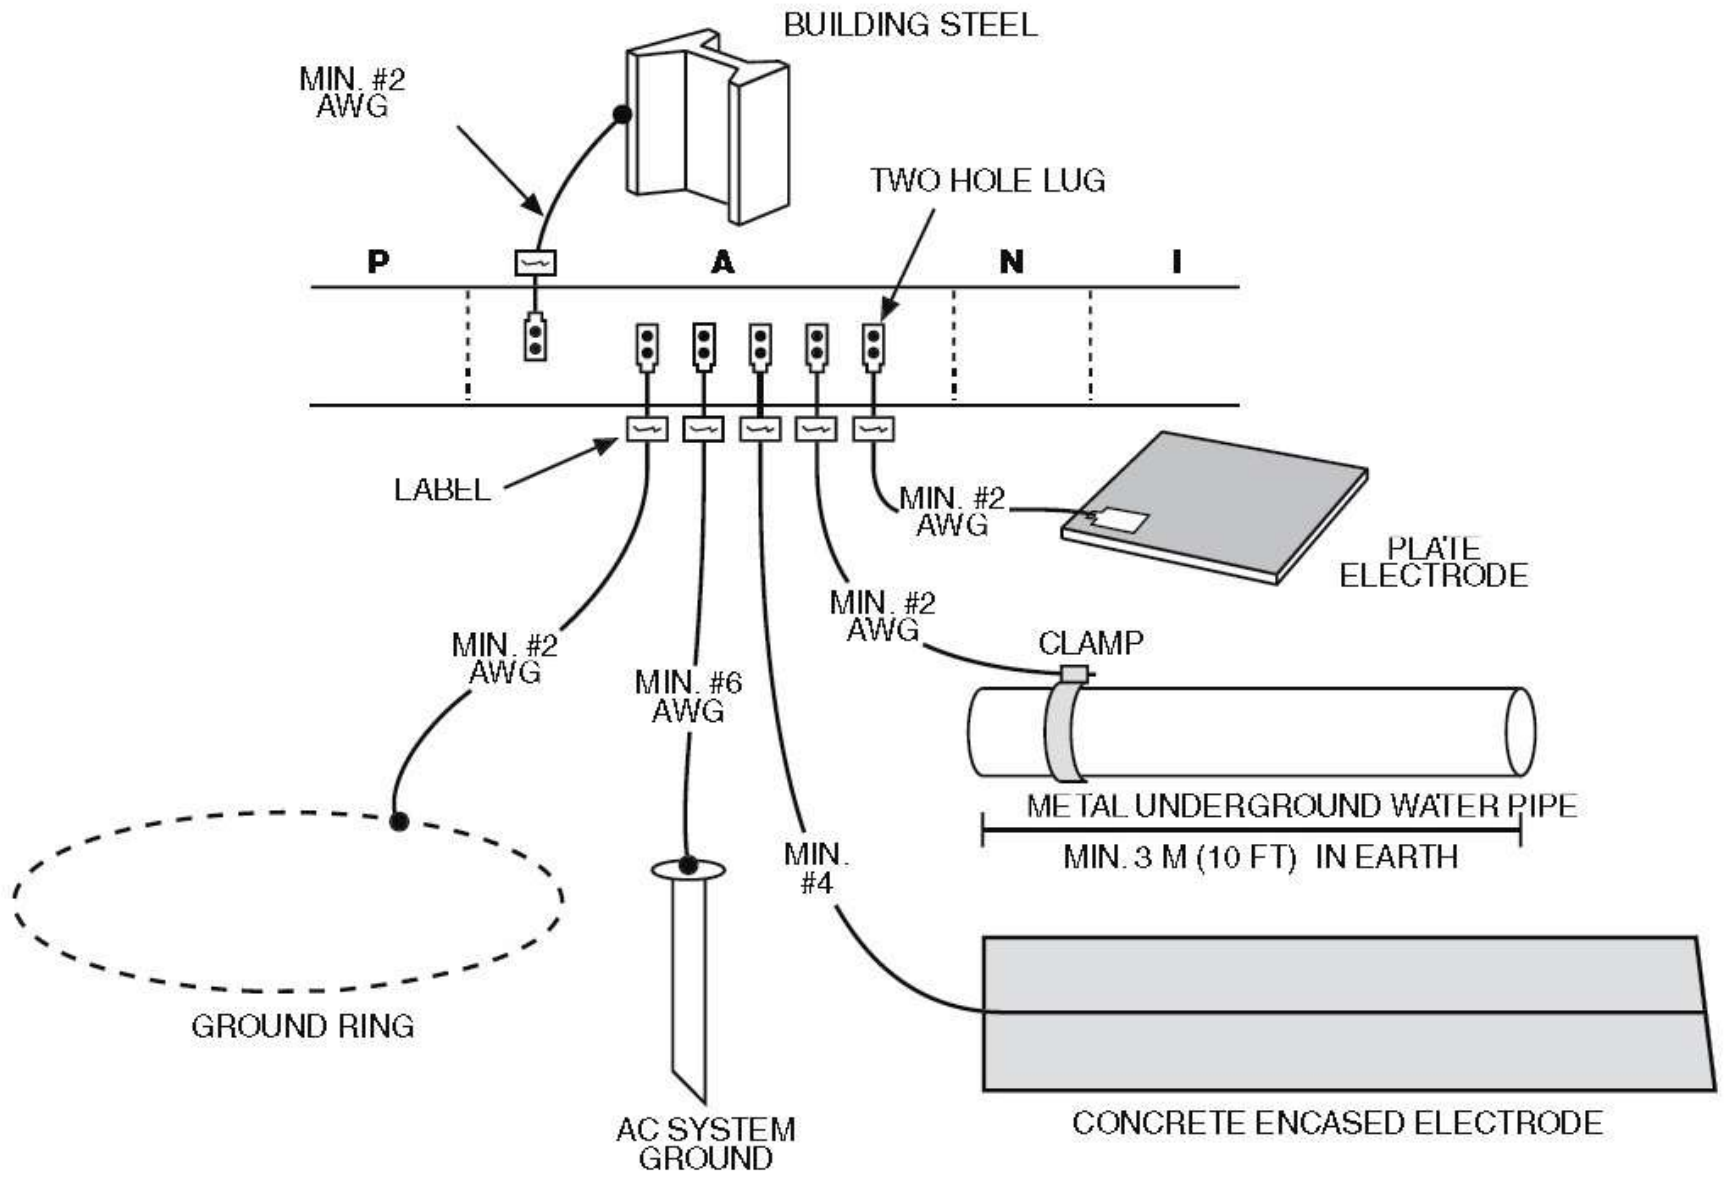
BUILDING STEEL

MIN. #2
AWG

TWO HOLE LUG

P A N I

LABEL

MIN. #2
AWG

PLATE
ELECTRODE

MIN. #2
AWG

CLAMP

MIN. #2
AWG

MIN. #6
AWG

METAL UNDERGROUND WATER PIPE

MIN. 3 M (10 FT) IN EARTH

MIN.
#4

GROUND RING

AC SYSTEM
GROUND

CONCRETE ENCASED ELECTRODE